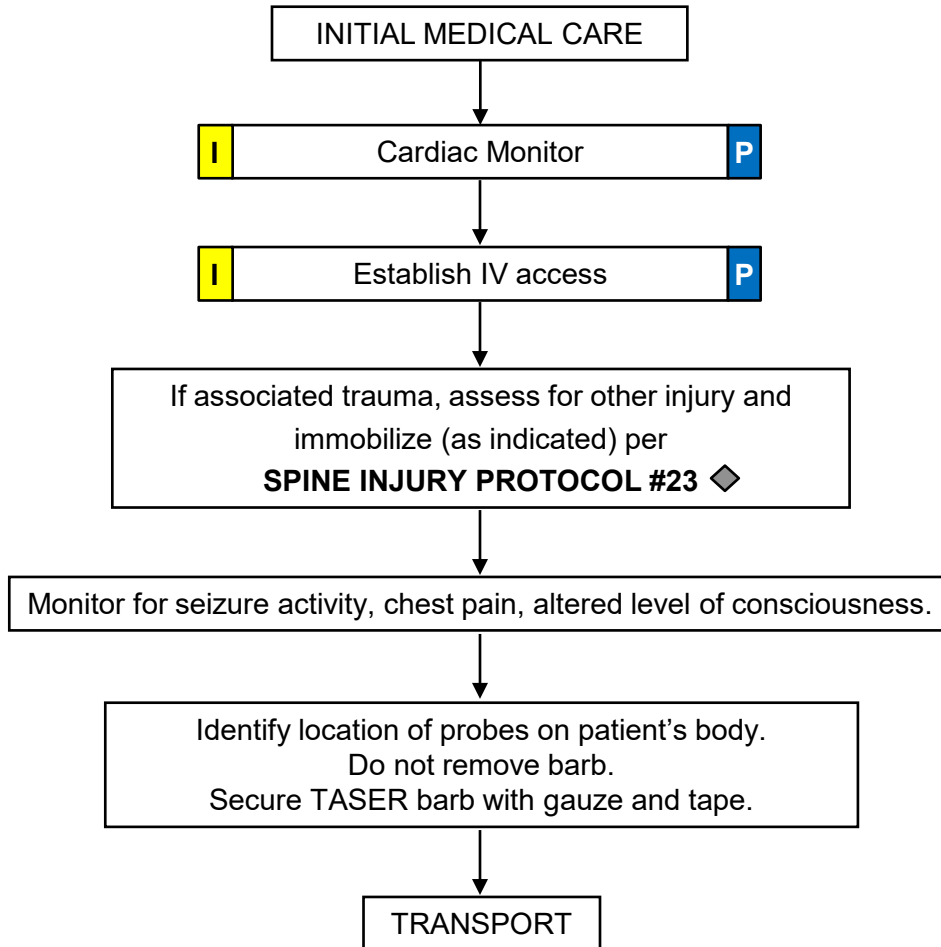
INITIAL MEDICAL CARE

I Cardiac Monitor P

I Establish IV access P

If associated trauma, assess for other injury and immobilize (as indicated) per
**SPINE INJURY PROTOCOL #23** ◆

Monitor for seizure activity, chest pain, altered level of consciousness.

Identify location of probes on patient's body.
Do not remove barb.
Secure TASER barb with gauze and tape.

TRANSPORT